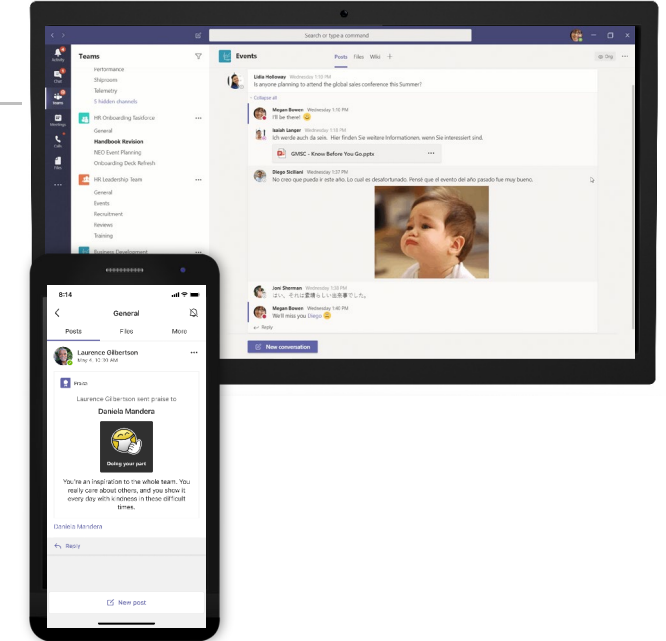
Search or type a command

Activity
Chat
Teams
Meetings
Calls
Files
...

Teams

Performance
Shiproom
Telemetry
5 hidden channels

HR Onboarding Taskforce
General
Handbook Revision
NEO Event Planning
Onboarding Deck Refresh

HR Leadership Team
General
Events
Recruitment
Reviews
Training

Business Development

Events Posts Files Wiki +

Org

Lidia Holloway Wednesday 1:10 PM
Is anyone planning to attend the global sales conference this Summer?

Collapse all

Megan Bowen Wednesday 1:15 PM
I'll be there! 😊

Isaiah Langer Wednesday 1:15 PM
Ich werde auch da sein. Hier finden Sie weitere Informationen, wenn Sie interessiert sind.

GMSC - Know Before You Go.pptx

Diego Siciliani Wednesday 1:27 PM
No creo que pueda ir este año. Lo cual es desafortunado. Pensé que el evento del año pasado fue muy bueno.

Joni Sherman Wednesday 1:35 PM
はい、それは素晴らしい出来事でした。

Megan Bowen Wednesday 1:40 PM
We'll miss you Diego 😊

Reply

New conversation

8:14

General

Posts Files More

Laurence Gilbertson
May 4, 10:30 AM

Praise

Laurence Gilbertson sent praise to

Daniela Mandera

Doing your part

You're an inspiration to the whole team. You really care about others, and you show it every day with kindness in these difficult times.

Daniela Mandera

Reply

New post